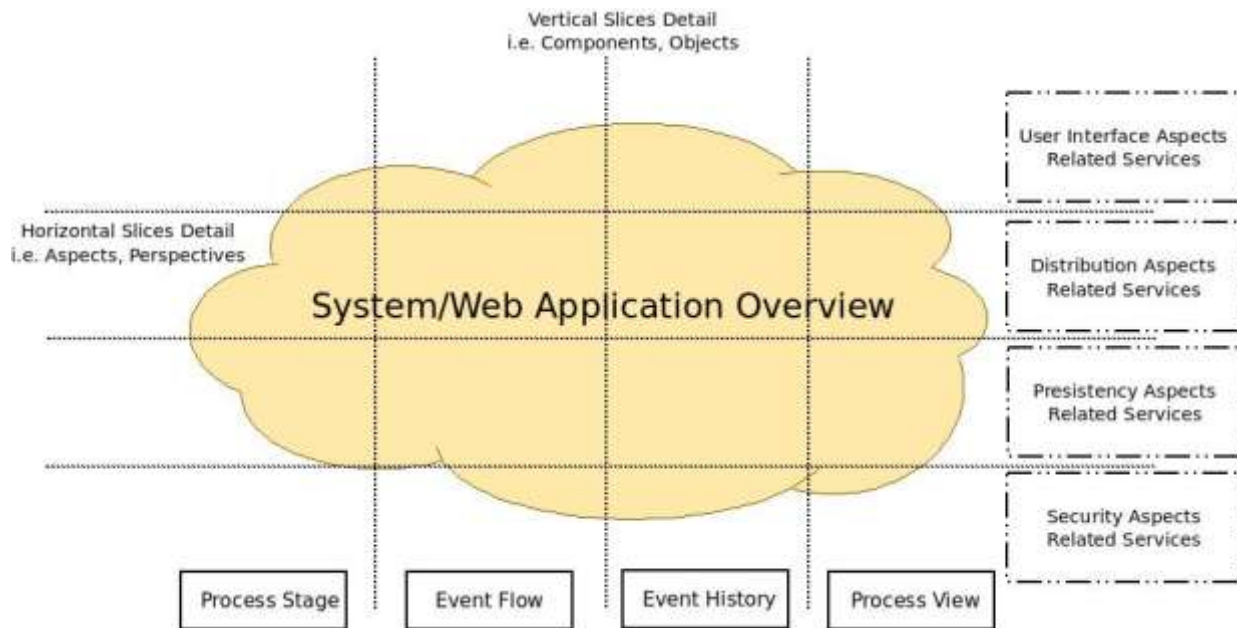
Vertical Slices Detail
i.e. Components, Objects

User Interface Aspects
Related Services

Horizontal Slices Detail
i.e. Aspects, Perspectives

Distribution Aspects
Related Services

System/Web Application Overview

Presistency Aspects
Related Services

Security Aspects
Related Services

Process Stage

Event Flow

Event History

Process View